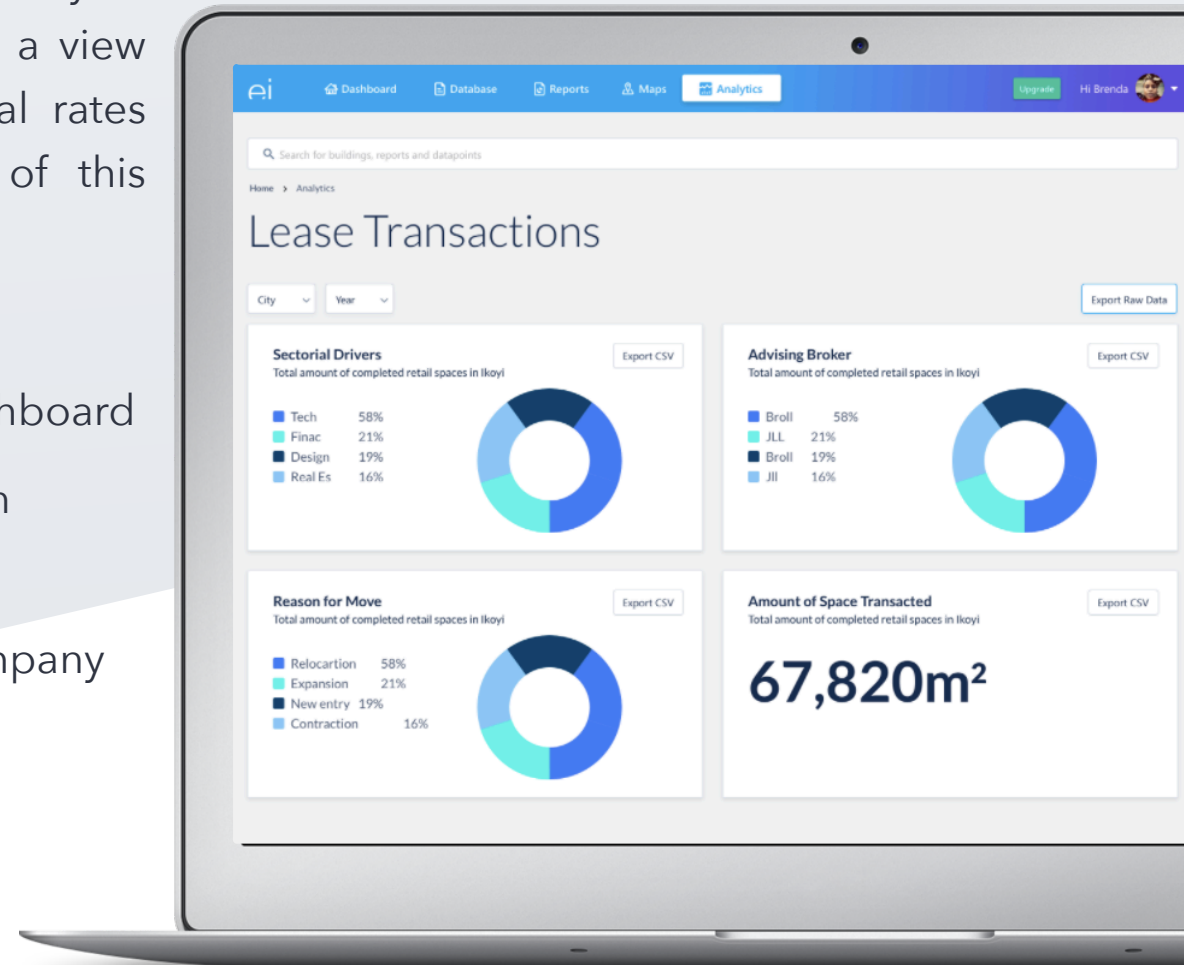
a view
al rates
of this

nboard
n

mpany

ei Dashboard Database Reports Maps Analytics Upgrade Hi Brenda

Search for buildings, reports and datapoints

Home > Analytics

Lease Transactions

City Year Export Raw Data

Sectorial Drivers
Total amount of completed retail spaces in Ikoyi
Export CSV

Tech 58%
Finac 21%
Design 19%
Real Es 16%

Advising Broker
Total amount of completed retail spaces in Ikoyi
Export CSV

Broll 58%
JLL 21%
Broll 19%
Jll 16%

Reason for Move
Total amount of completed retail spaces in Ikoyi
Export CSV

Relocartion 58%
Expansion 21%
New entry 19%
Contraction 16%

Amount of Space Transacted
Total amount of completed retail spaces in Ikoyi
Export CSV

67,820m²